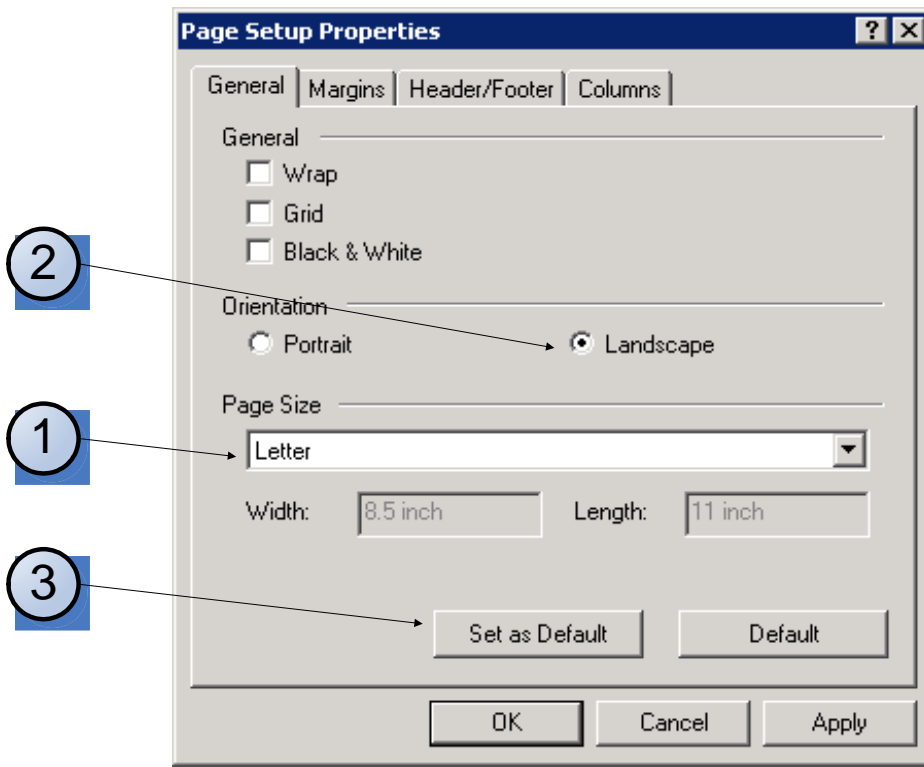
Page Setup Properties
?
X

General
Margins
Header/Footer
Columns

General
Wrap
Grid
Black & White

Orientation
Portrait
Landscape

Page Size
Letter
Width: 8.5 inch
Length: 11 inch

Set as Default
Default

OK
Cancel
Apply

2
1
3